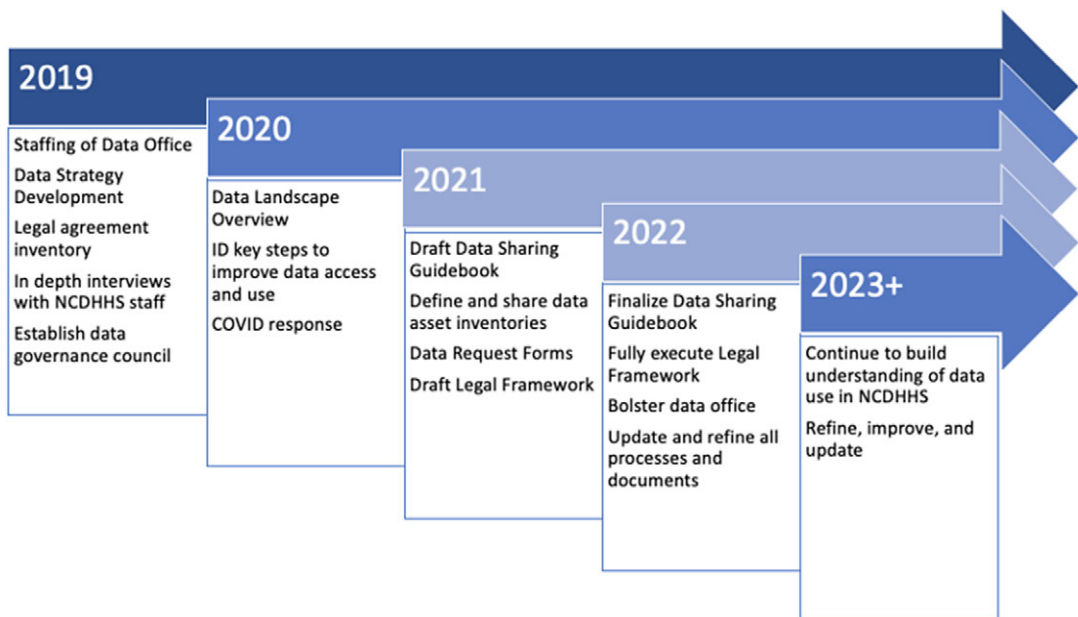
2019

Staffing of Data Office

Data Strategy Development

Legal agreement inventory

In depth interviews with NCDHHS staff

Establish data governance council

2020

Data Landscape Overview

ID key steps to improve data access and use

COVID response

2021

Draft Data Sharing Guidebook

Define and share data asset inventories

Data Request Forms

Draft Legal Framework

2022

Finalize Data Sharing Guidebook

Fully execute Legal Framework

Bolster data office

Update and refine all processes and documents

2023+

Continue to build understanding of data use in NCDHHS

Refine, improve, and update